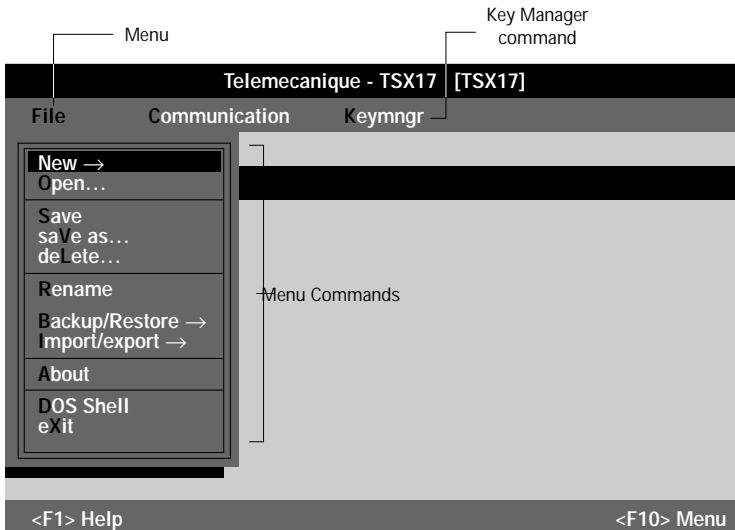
Menu

Key Manager command

Telemecanique - TSX17 [TSX17]

File Communication Keymngr

New →
Open…

Save
saVe as…
deLete…

Rename

Backup/Restore →
Import/export →

About

DOS Shell
eXit

Menu Commands

<F1> Help

<F10> Menu